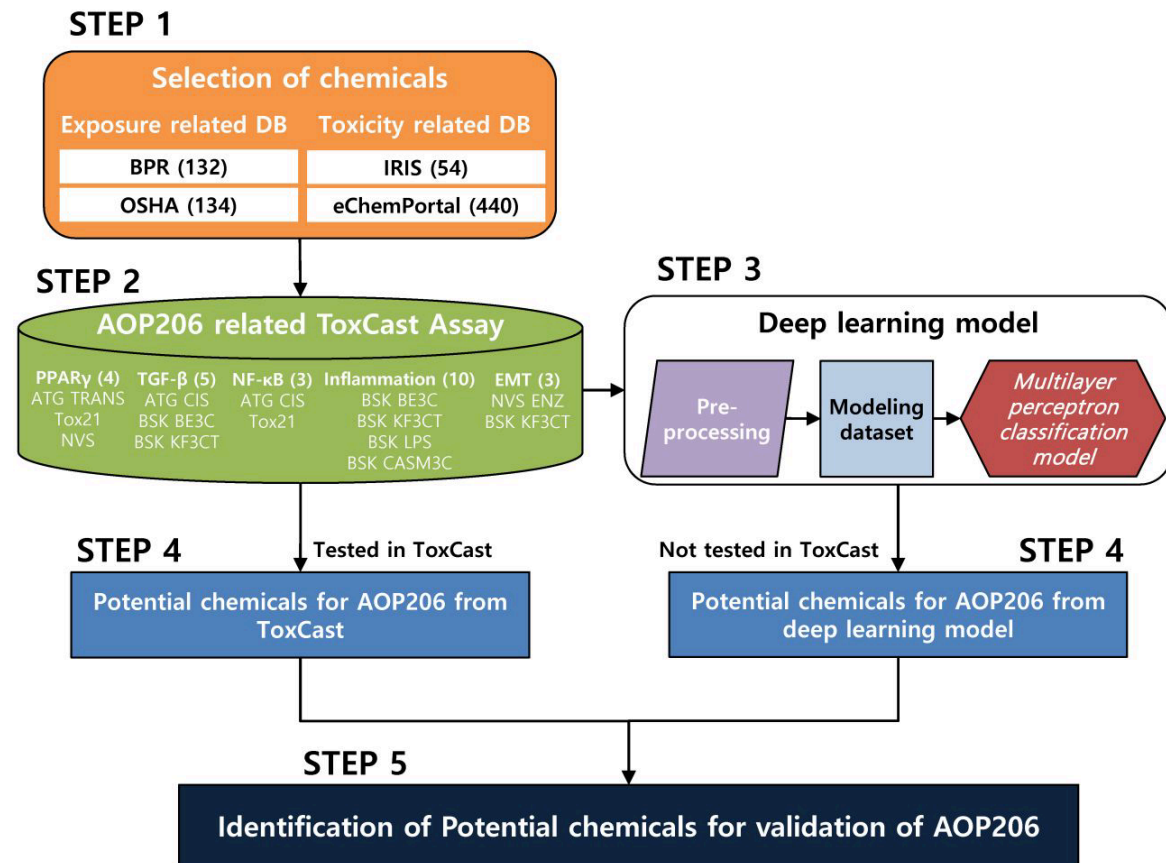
STEP 1

Selection of chemicals

Exposure related DB

Toxicity related DB

| BPR (132) | IRIS (54) |
|---|---|
| OSHA (134) | eChemPortal (440) |

STEP 2

AOP206 related ToxCast Assay

PPARγ (4)
ATG TRANS
Tox21
NVS

TGF-β (5)
ATG CIS
BSK BE3C
BSK KF3CT

NF-κB (3)
ATG CIS
Tox21

Inflammation (10)
BSK BE3C
BSK KF3CT
BSK LPS
BSK CASM3C

EMT (3)
NVS ENZ
BSK KF3CT

STEP 3

Deep learning model

Pre-processing

Modeling dataset

Multilayer perceptron classification model

STEP 4

Tested in ToxCast

Potential chemicals for AOP206 from ToxCast

Not tested in ToxCast

STEP 4

Potential chemicals for AOP206 from deep learning model

STEP 5

Identification of Potential chemicals for validation of AOP206